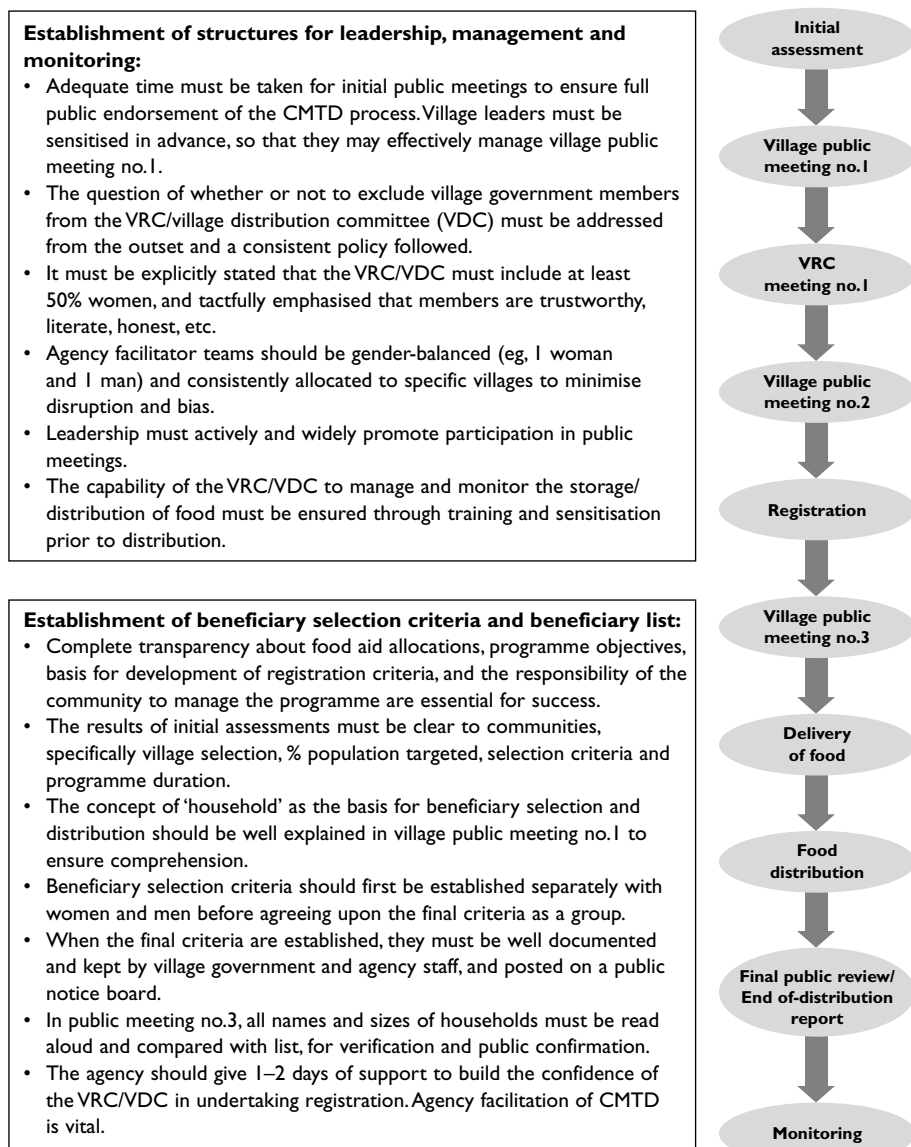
**Establishment of structures for leadership, management and monitoring:**

- Adequate time must be taken for initial public meetings to ensure full public endorsement of the CMTD process. Village leaders must be sensitised in advance, so that they may effectively manage village public meeting no.1.
- The question of whether or not to exclude village government members from the VRC/village distribution committee (VDC) must be addressed from the outset and a consistent policy followed.
- It must be explicitly stated that the VRC/VDC must include at least 50% women, and tactfully emphasised that members are trustworthy, literate, honest, etc.
- Agency facilitator teams should be gender-balanced (eg, 1 woman and 1 man) and consistently allocated to specific villages to minimise disruption and bias.
- Leadership must actively and widely promote participation in public meetings.
- The capability of the VRC/VDC to manage and monitor the storage/distribution of food must be ensured through training and sensitisation prior to distribution.

**Establishment of beneficiary selection criteria and beneficiary list:**

- Complete transparency about food aid allocations, programme objectives, basis for development of registration criteria, and the responsibility of the community to manage the programme are essential for success.
- The results of initial assessments must be clear to communities, specifically village selection, % population targeted, selection criteria and programme duration.
- The concept of 'household' as the basis for beneficiary selection and distribution should be well explained in village public meeting no.1 to ensure comprehension.
- Beneficiary selection criteria should first be established separately with women and men before agreeing upon the final criteria as a group.
- When the final criteria are established, they must be well documented and kept by village government and agency staff, and posted on a public notice board.
- In public meeting no.3, all names and sizes of households must be read aloud and compared with list, for verification and public confirmation.
- The agency should give 1–2 days of support to build the confidence of the VRC/VDC in undertaking registration. Agency facilitation of CMTD is vital.

Initial assessment

Village public meeting no.1

VRC meeting no.1

Village public meeting no.2

Registration

Village public meeting no.3

Delivery of food

Food distribution

Final public review/ End of-distribution report

Monitoring